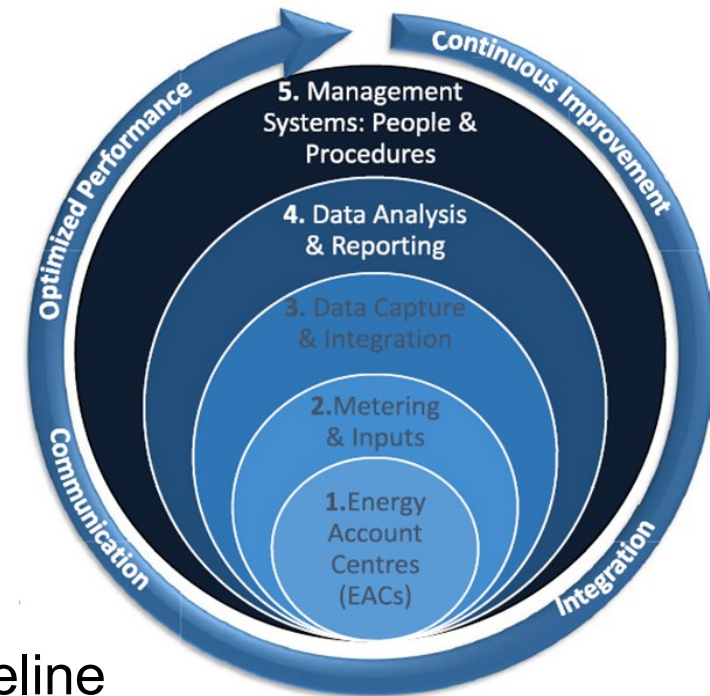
Continuous Improvement

Integration

Communication

Optimized Performance

5. Management Systems: People & Procedures

4. Data Analysis & Reporting

3. Data Capture & Integration

2.Metering & Inputs

1.Energy Account Centres (EACs)

eline